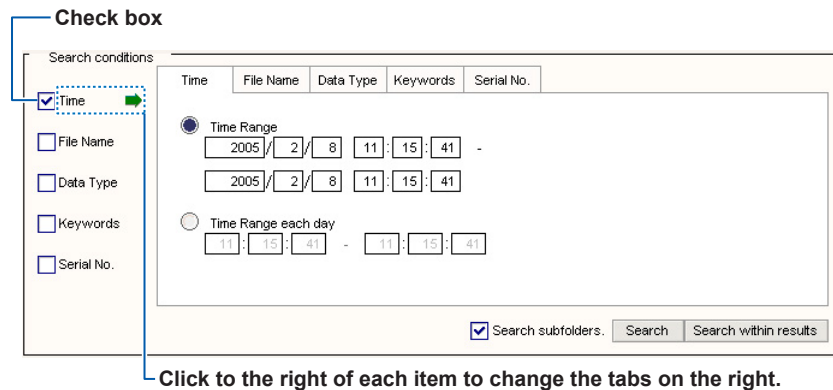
Check box

Search conditions

Time

File Name

Data Type

Keywords

Serial No.

| Time | File Name | Data Type | Keywords | Serial No. |
|---|---|---|---|---|

Time Range

2005 / 2 / 8 11 : 15 : 41 -

2005 / 2 / 8 11 : 15 : 41

Time Range each day

11 : 15 : 41 - 11 : 15 : 41

Search subfolders.

Search

Search within results

Click to the right of each item to change the tabs on the right.